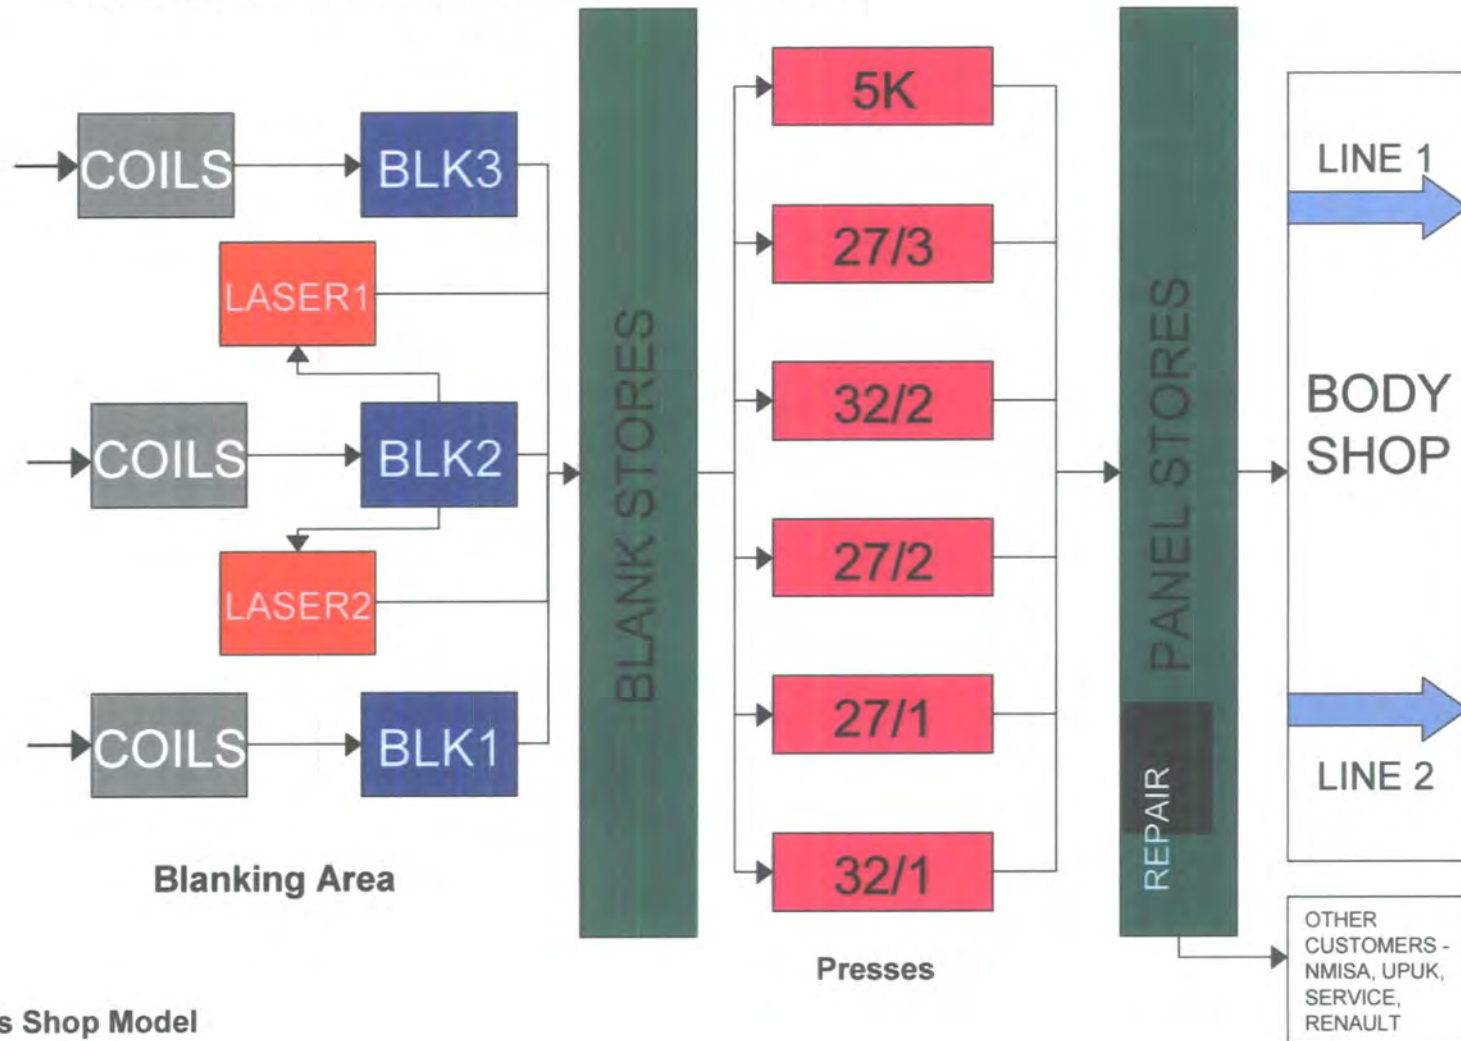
COILS
BLK3
LASER1
COILS
BLK2
LASER2
COILS
BLK1
Blanking Area
BLANK STORES
5K
27/3
32/2
27/2
27/1
32/1
Presses
PANEL STORES
REPAIR
LINE 1
BODY SHOP
LINE 2
OTHER CUSTOMERS - NMISA, UPUK, SERVICE, RENAULT
s Shop Model